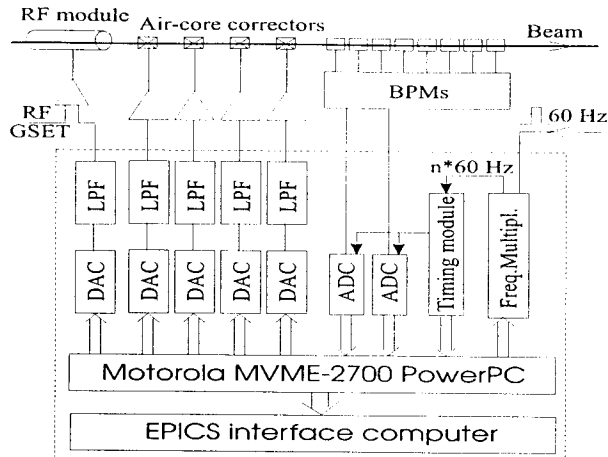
RF module

Air-core correctors

Beam

BPMs

RF GSET

60 Hz

n*60 Hz

LPF

LPF

LPF

LPF

LPF

DAC

DAC

DAC

DAC

DAC

ADC

ADC

Timing module

Freq.Multipl.

Motorola MVME-2700 PowerPC

EPICS interface computer